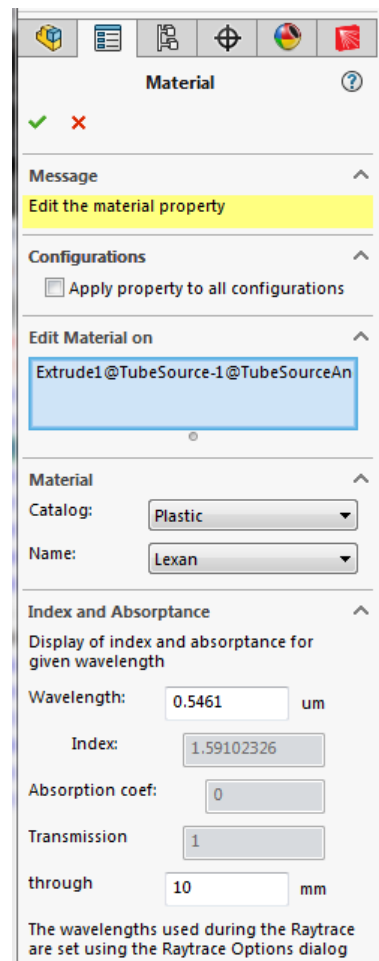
Material

Message

Edit the material property

Configurations

Apply property to all configurations

Edit Material on

Extrude1@TubeSource-1@TubeSourceAn

Material

Catalog: Plastic

Name: Lexan

Index and Absorptance

Display of index and absorptance for given wavelength

Wavelength: 0.5461 um

Index: 1.59102326

Absorption coef: 0

Transmission 1

through 10 mm

The wavelengths used during the Raytrace are set using the Raytrace Options dialog